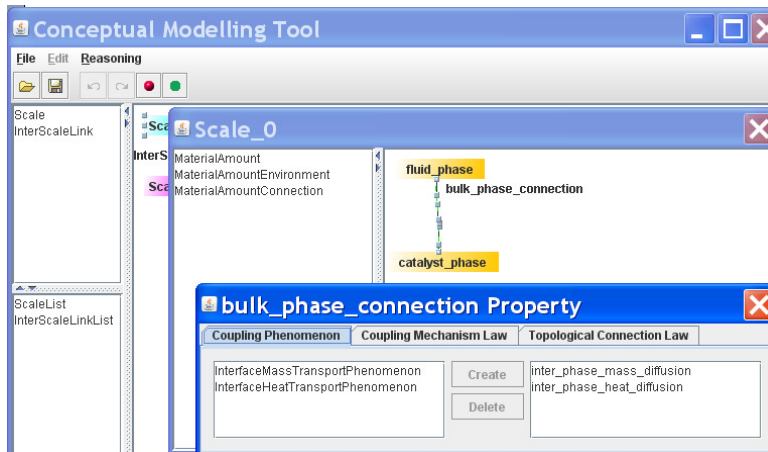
Conceptual Modelling Tool

File Edit Reasoning

Scale
InterScaleLink

ScaleList
InterScaleLinkList

Sca
InterS
Sca

Scale_0

MaterialAmount
MaterialAmountEnvironment
MaterialAmountConnection

fluid_phase
bulk_phase_connection
catalyst_phase

bulk_phase_connection Property

Coupling Phenomenon | Coupling Mechanism Law | Topological Connection Law

InterfaceMassTransportPhenomenon
InterfaceHeatTransportPhenomenon

Create
Delete

inter_phase_mass_diffusion
inter_phase_heat_diffusion